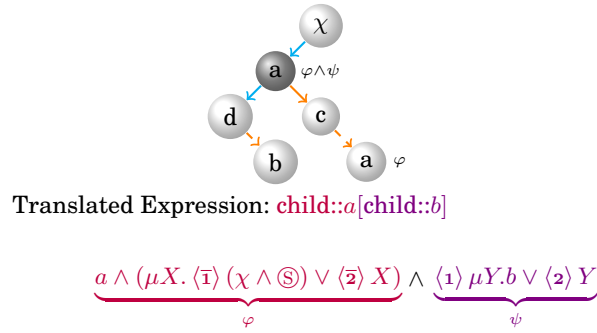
$\chi$

a $\varphi \wedge \psi$

d

c

b

a $\varphi$

Translated Expression: child::$a$[child::$b$]

$\underbrace{a \wedge (\mu X. \langle \bar{1} \rangle (\chi \wedge \circledS) \vee \langle \bar{2} \rangle X)}_{\varphi} \wedge \underbrace{\langle 1 \rangle \mu Y. b \vee \langle 2 \rangle Y}_{\psi}$